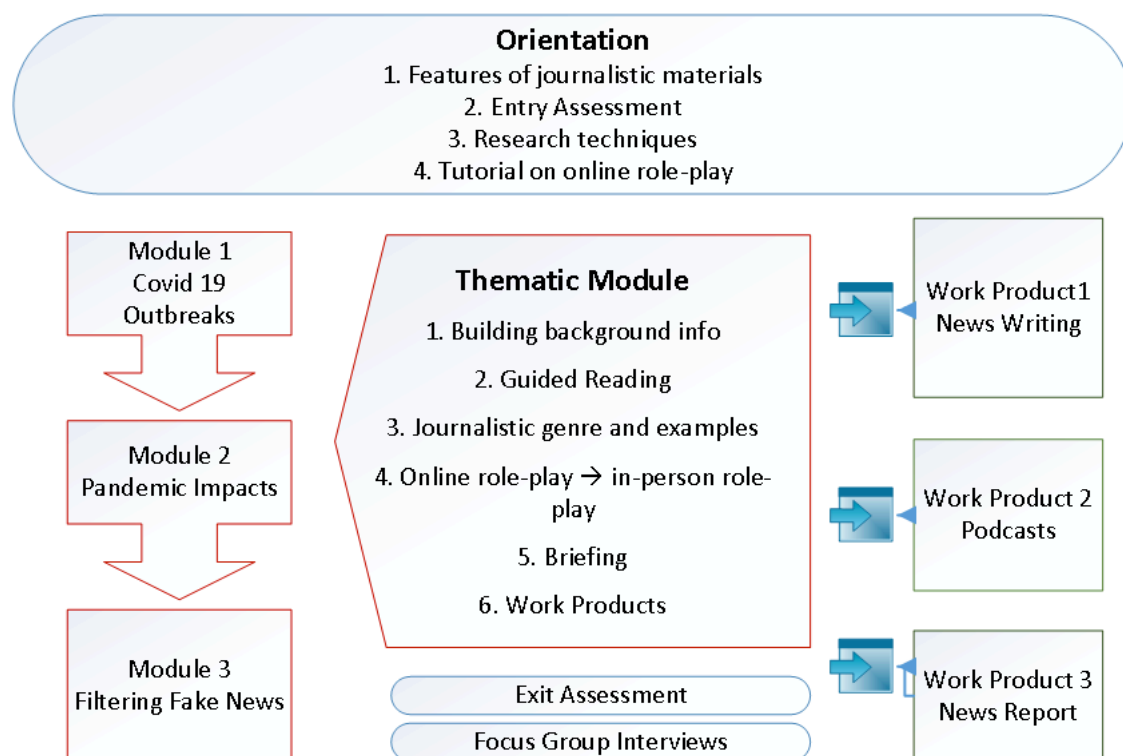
Orientation
1. Features of journalistic materials
2. Entry Assessment
3. Research techniques
4. Tutorial on online role-play

Module 1
Covid 19
Outbreaks

Module 2
Pandemic Impacts

Module 3
Filtering Fake News

Thematic Module
1. Building background info
2. Guided Reading
3. Journalistic genre and examples
4. Online role-play → in-person role-play
5. Briefing
6. Work Products

Exit Assessment

Focus Group Interviews

Work Product1
News Writing

Work Product 2
Podcasts

Work Product 3
News Report